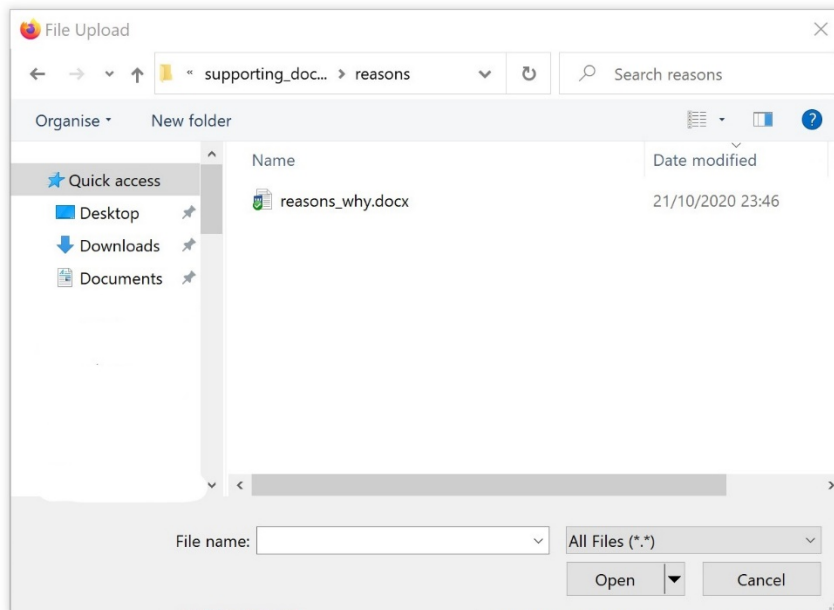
File Upload

« supporting_doc... > reasons

Search reasons

Organise ▾

New folder

Quick access

Desktop

Downloads

Documents

Name

Date modified

reasons_why.docx

21/10/2020 23:46

File name:

All Files (*.*)

Open

Cancel